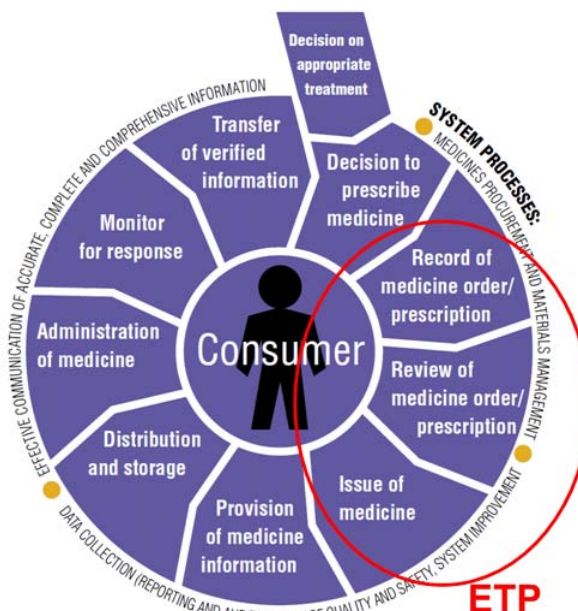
Decision on appropriate treatment

Decision to prescribe medicine

Record of medicine order/ prescription

Review of medicine order/ prescription

Issue of medicine

Provision of medicine information

Distribution and storage

Administration of medicine

Monitor for response

Transfer of verified information

Consumer

EFFECTIVE COMMUNICATION OF ACCURATE, COMPLETE AND COMPREHENSIVE INFORMATION

SYSTEM PROCESSES: MEDICINES PROCUREMENT AND MATERIALS MANAGEMENT

DATA COLLECTION (REPORTING AND AU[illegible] QUALITY AND SAFETY, SYSTEM IMPROVEMENT

ETP